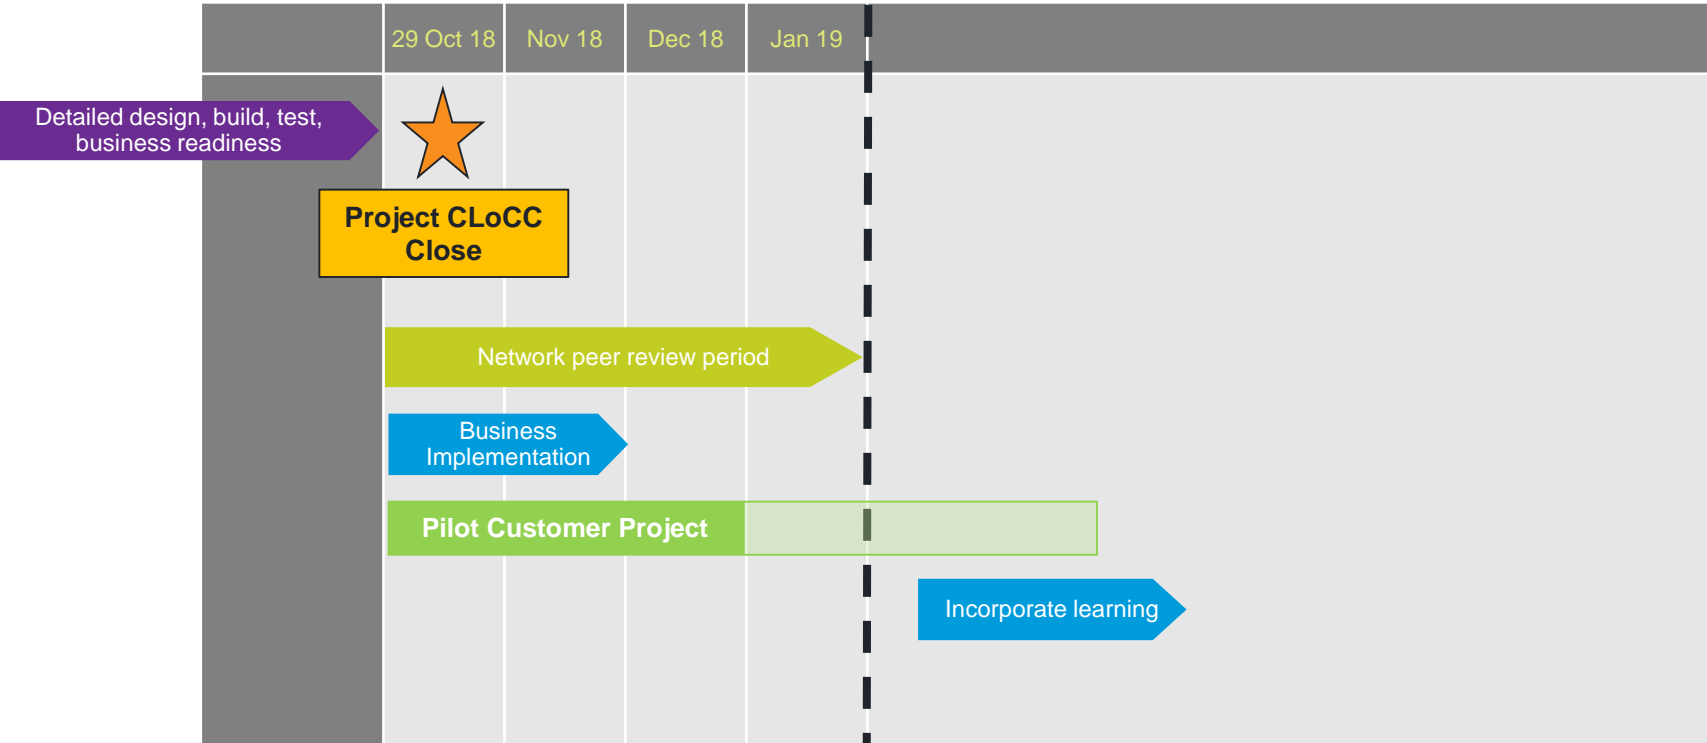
29 Oct 18 | Nov 18 | Dec 18 | Jan 19

Detailed design, build, test, business readiness

Project CLoCC Close

Network peer review period

Business Implementation

Pilot Customer Project

Incorporate learning